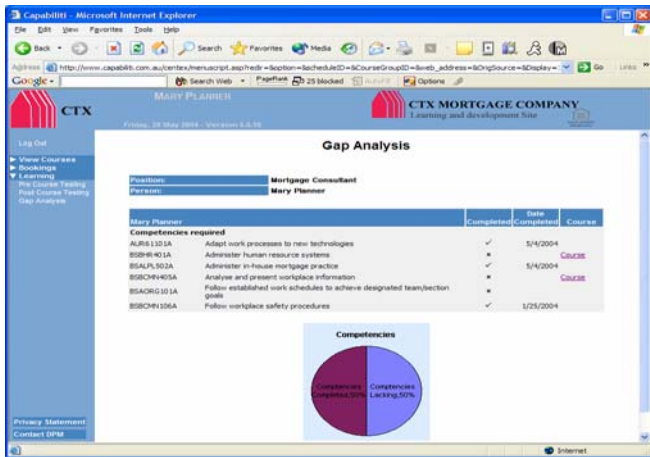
Capabiliti - Microsoft Internet Explorer

File Edit View Favorites Tools Help

Back Search Favorites Media

Address http://www.capabiliti.com.au/centex/menuscript.asp?redir=&option=&scheduleID=&CourseGroupID=&web_address=&OrigSource=&Display= Go Links

Google - Search Web PageRank 25 blocked AutoFill Options

CTX

MARY PLANNER

Friday, 28 May 2004 - Version 5.0.78

CTX MORTGAGE COMPANY
Learning and development Site

Log Out

▶ View Courses
▶ Bookings
▼ Learning
Pre Course Testing
Post Course Testing
Gap Analysis

Gap Analysis

| Position: | Mortgage Consultant |
|---|---|
| Person: | Mary Planner |

| Mary Planner | | Completed | Date Completed | Course |
|---|---|---|---|---|
| Competencies required | | | | |
| AUR61101A | Adapt work processes to new technologies | ✓ | 5/4/2004 | |
| BSBHR401A | Administer human resource systems | ✗ | | Course |
| BSALPL502A | Administer in-house mortgage practice | ✓ | 5/4/2004 | |
| BSBCMN405A | Analyse and present workplace information | ✗ | | Course |
| BSAORG101A | Follow established work schedules to achieve designated team/section goals | ✗ | | |
| BSBCMN106A | Follow workplace safety procedures | ✓ | 1/25/2004 | |

Competencies

Competencies Completed,50%

Competencies Lacking,50%

Privacy Statement

Contact DPM

Internet